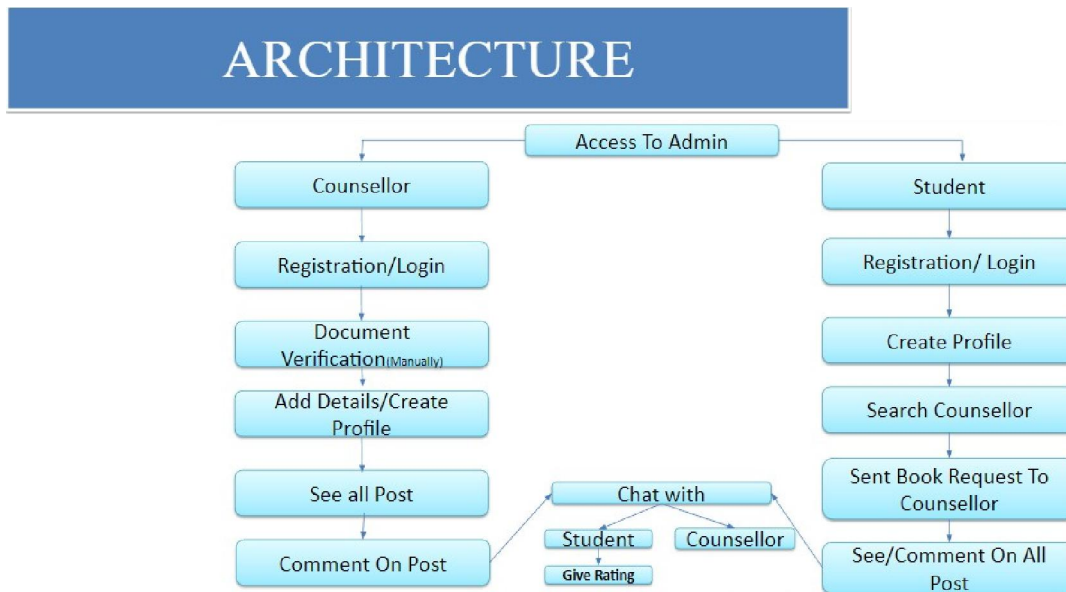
ARCHITECTURE

Access To Admin

Counsellor

Registration/Login

Document Verification(Manually)

Add Details/Create Profile

See all Post

Comment On Post

Student

Registration/ Login

Create Profile

Search Counsellor

Sent Book Request To Counsellor

See/Comment On All Post

Chat with

Student

Counsellor

Give Rating